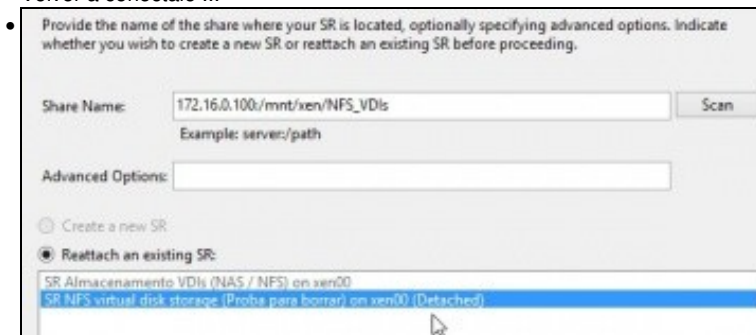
Volver a conectalo ...

• Provide the name of the share where your SR is located, optionally specifying advanced options. Indicate whether you wish to create a new SR or reattach an existing SR before proceeding.

Share Name: 172.16.0.100:/mnt/xen/NFS_VDIs

Scan

Example: server:/path

Advanced Options:

Create a new SR

Reattach an existing SR:

SR Almacenamento VDIs (NAS / NFS) on xen00

SR NFS virtual disk storage (Proba para borrar) on xen00 (Detached)